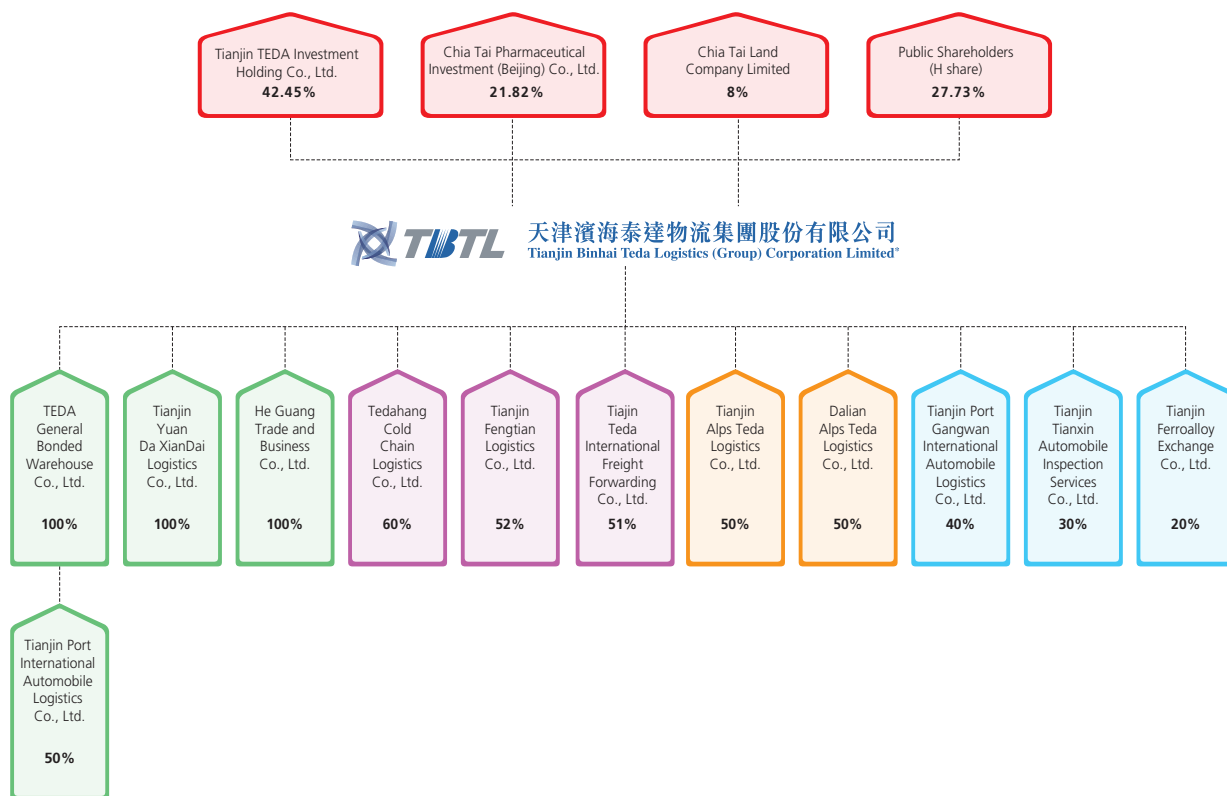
Tianjin TEDA Investment Holding Co., Ltd.
42.45%

Chia Tai Pharmaceutical Investment (Beijing) Co., Ltd.
21.82%

Chia Tai Land Company Limited
8%

Public Shareholders (H share)
27.73%

TBTL 天津濱海泰達物流集團股份有限公司
Tianjin Binhai Teda Logistics (Group) Corporation Limited®

TEDA General Bonded Warehouse Co., Ltd.
100%

Tianjin Yuan Da XianDai Logistics Co., Ltd.
100%

He Guang Trade and Business Co., Ltd.
100%

Tedahang Cold Chain Logistics Co., Ltd.
60%

Tianjin Fengtian Logistics Co., Ltd.
52%

Tiajin Teda International Freight Forwarding Co., Ltd.
51%

Tianjin Alps Teda Logistics Co., Ltd.
50%

Dalian Alps Teda Logistics Co., Ltd.
50%

Tianjin Port Gangwan International Automobile Logistics Co., Ltd.
40%

Tianjin Tianxin Automobile Inspection Services Co., Ltd.
30%

Tianjin Ferroalloy Exchange Co., Ltd.
20%

Tianjin Port International Automobile Logistics Co., Ltd.
50%